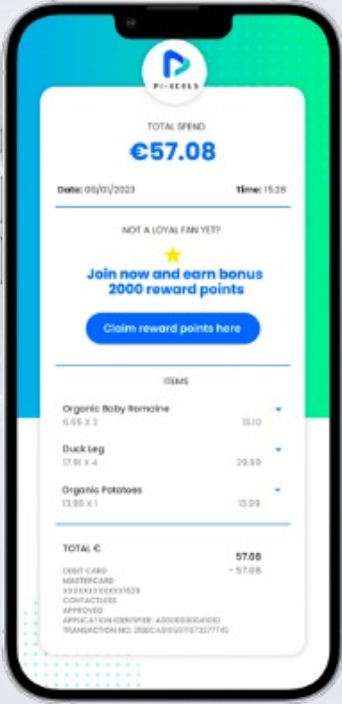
PI-XCELS

TOTAL SPEND

€57.08

Date: 05/01/2023

Time: 15:28

NOT A LOYAL FAN YET?

Join now and earn bonus 2000 reward points

Claim reward points here

ITEMS

Organic Baby Romaine
6.55 X 2
13.10

Duck Leg
17.51 X 4
29.89

Organic Potatoes
13.99 X 1
13.99

TOTAL €
57.08

DEBIT CARD
MASTERCARD
XXXXXXXXXXXX1528
CONTACTLESS
APPROVED
APPLICATION IDENTIFIER: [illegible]
TRANSACTION NO: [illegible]
- 57.08